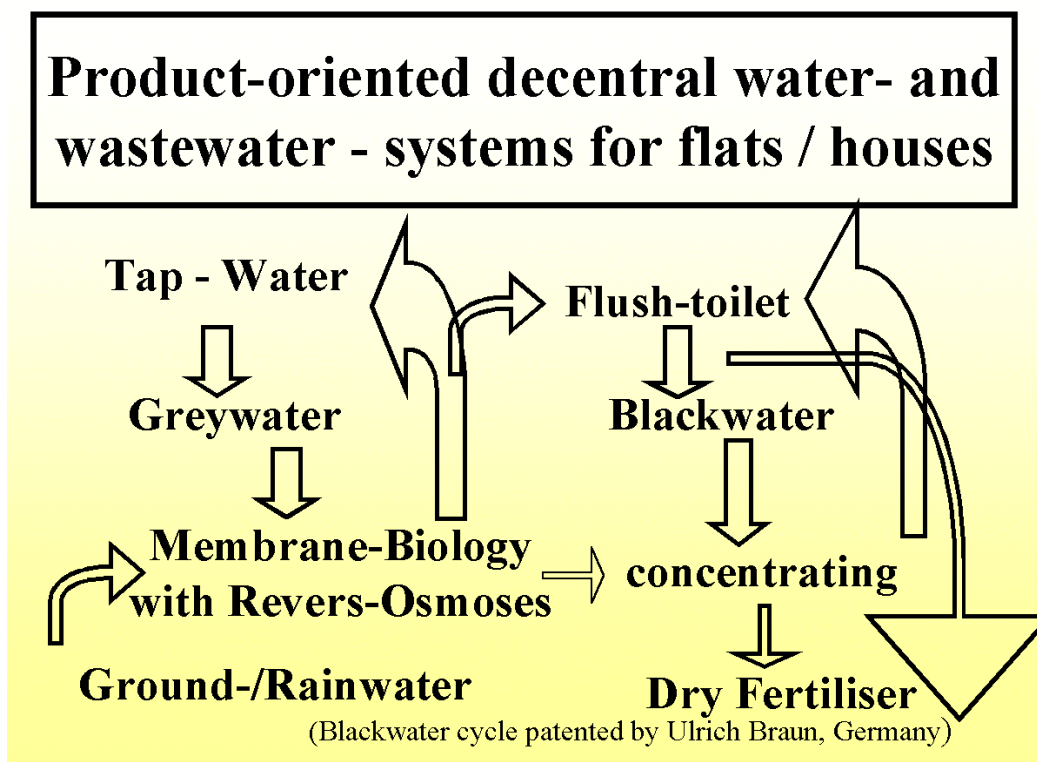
Product-oriented decentral water- and wastewater - systems for flats / houses

Tap - Water

Greywater

Membrane-Biology with Revers-Osmoses

Ground-/Rainwater

Flush-toilet

Blackwater

concentrating

Dry Fertiliser

(Blackwater cycle patented by Ulrich Braun, Germany)